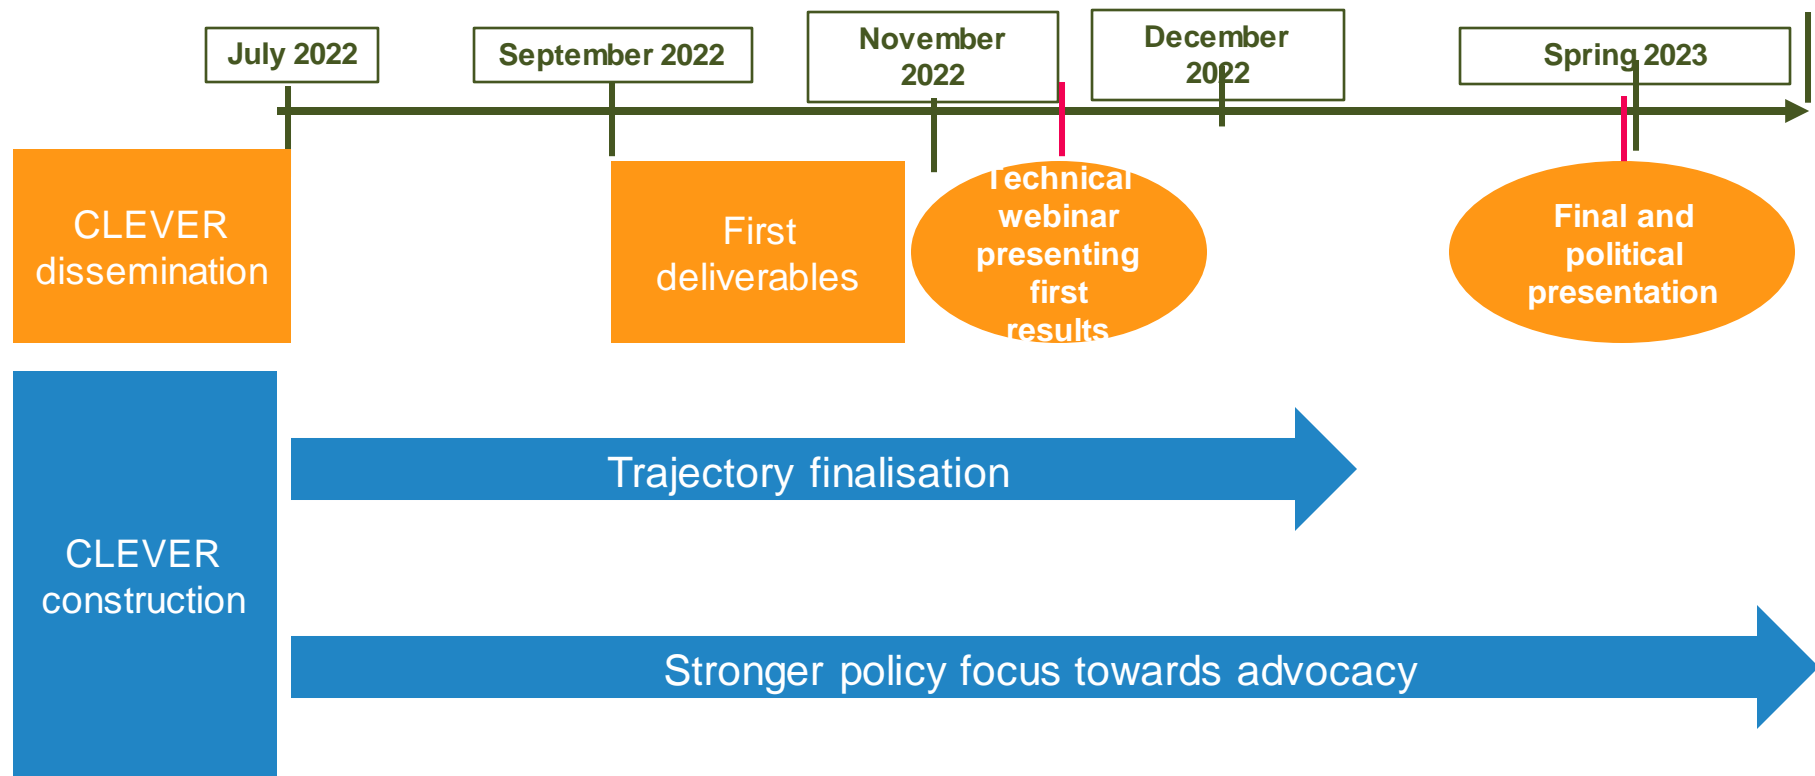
July 2022

September 2022

November 2022

December 2022

Spring 2023

CLEVER dissemination

First deliverables

Technical webinar presenting first results

Final and political presentation

CLEVER construction

Trajectory finalisation

Stronger policy focus towards advocacy